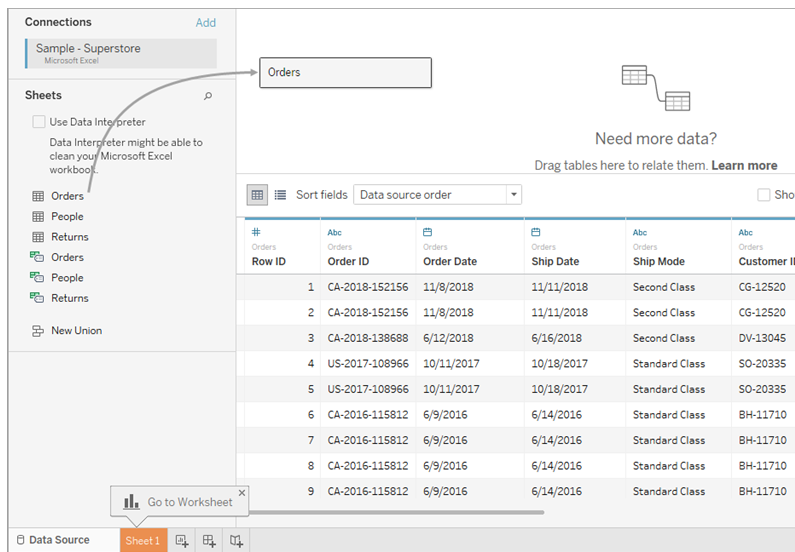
Connections Add

Sample - Superstore
Microsoft Excel

Sheets

Use Data Interpreter

Data Interpreter might be able to clean your Microsoft Excel workbook.

Orders
People
Returns
Orders
People
Returns

New Union

Orders

Need more data?

Drag tables here to relate them. Learn more

Sort fields Data source order

Sho

| # Orders Row ID | Abc Orders Order ID | Orders Order Date | Orders Ship Date | Abc Orders Ship Mode | Abc Orders Customer I |
|---|---|---|---|---|---|
| 1 | CA-2018-152156 | 11/8/2018 | 11/11/2018 | Second Class | CG-12520 |
| 2 | CA-2018-152156 | 11/8/2018 | 11/11/2018 | Second Class | CG-12520 |
| 3 | CA-2018-138688 | 6/12/2018 | 6/16/2018 | Second Class | DV-13045 |
| 4 | US-2017-108966 | 10/11/2017 | 10/18/2017 | Standard Class | SO-20335 |
| 5 | US-2017-108966 | 10/11/2017 | 10/18/2017 | Standard Class | SO-20335 |
| 6 | CA-2016-115812 | 6/9/2016 | 6/14/2016 | Standard Class | BH-11710 |
| 7 | CA-2016-115812 | 6/9/2016 | 6/14/2016 | Standard Class | BH-11710 |
| 8 | CA-2016-115812 | 6/9/2016 | 6/14/2016 | Standard Class | BH-11710 |
| 9 | CA-2016-115812 | 6/9/2016 | 6/14/2016 | Standard Class | BH-11710 |

Go to Worksheet

Data Source Sheet 1